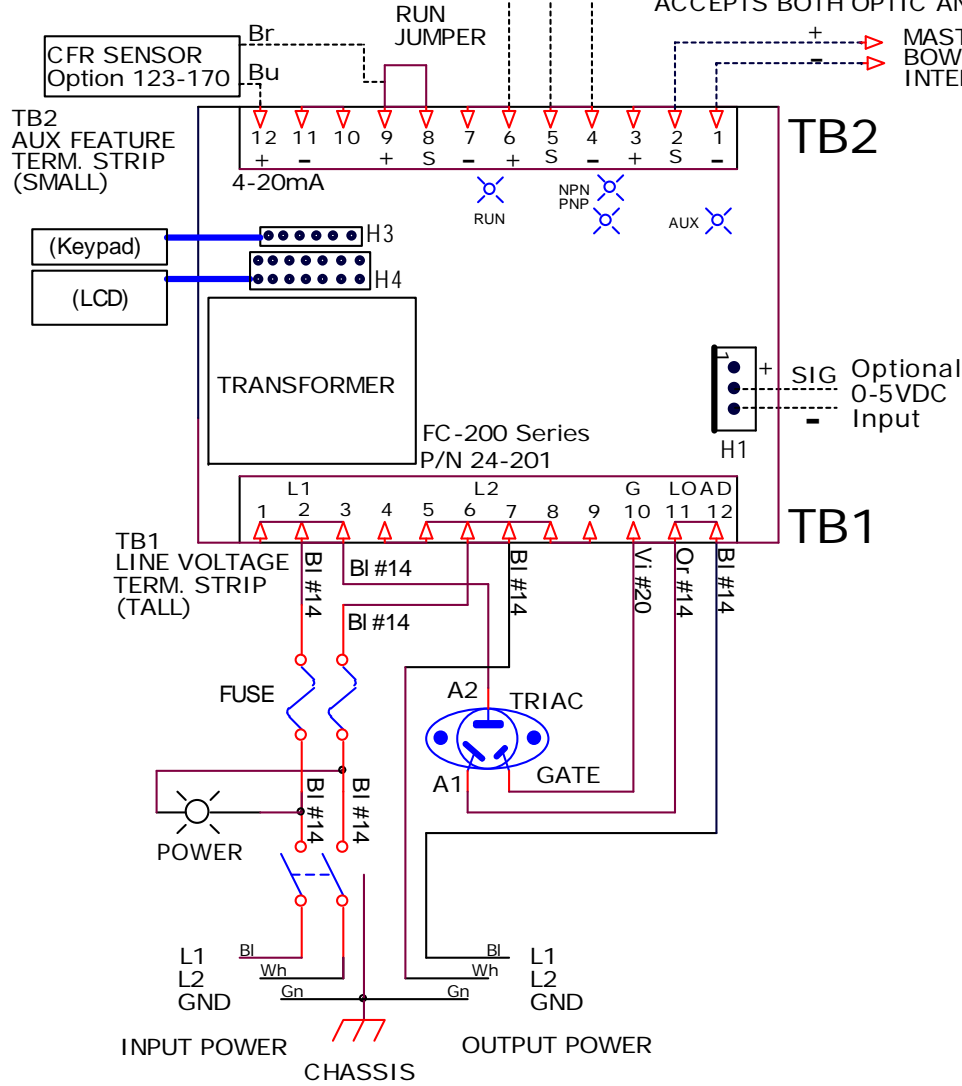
RUN JUMPER

ACCEPTS BOTH OPTIC AN

CFR SENSOR Option 123-170

Br

Bu

+

-

MAST BOW INTE

TB2 AUX FEATURE TERM. STRIP (SMALL)

12 11 10 9 8 7 6 5 4 3 2 1

+ - + S - + S - + S -

4-20mA

TB2

RUN

NPN PNP

AUX

(Keypad)

H3

(LCD)

H4

TRANSFORMER

1

+

SIG

Optional 0-5VDC Input

-

H1

FC-200 Series P/N 24-201

L1 L2 G LOAD

1 2 3 4 5 6 7 8 9 10 11 12

TB1

TB1 LINE VOLTAGE TERM. STRIP (TALL)

Bl #14

Bl #14

Bl #14

Bl #14

Vi #20

Or #14

Bl #14

FUSE

A2

TRIAC

GATE

A1

Bl #14

Bl #14

POWER

Bl

Wh

Gn

L1 L2 GND

INPUT POWER

CHASSIS

Bl

Wh

Gn

L1 L2 GND

OUTPUT POWER